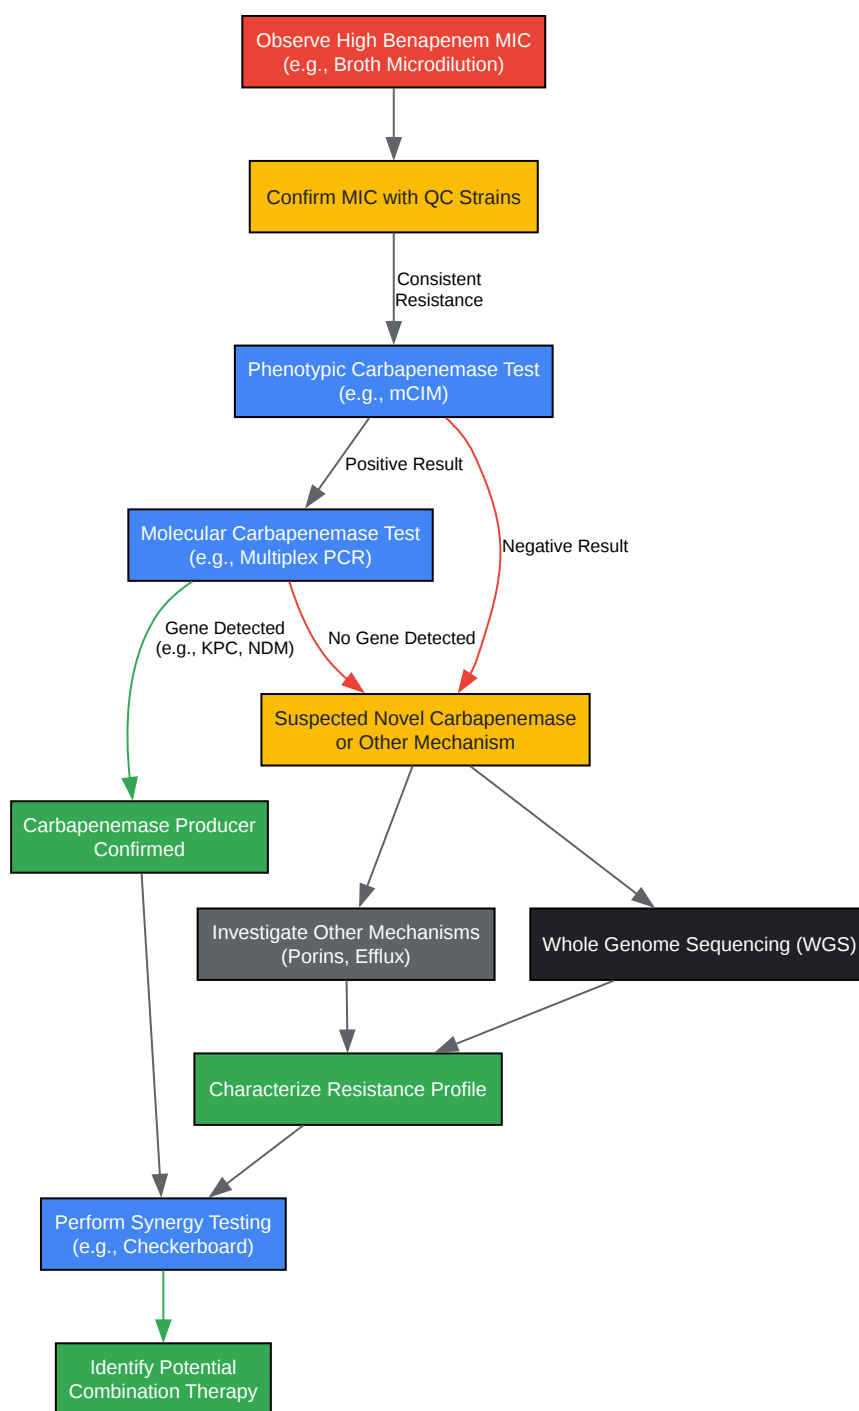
Observe High Benapenem MIC
(e.g., Broth Microdilution)

Confirm MIC with QC Strains

Consistent
Resistance

Phenotypic Carbapenemase Test
(e.g., mCIM)

Positive Result

Negative Result

Molecular Carbapenemase Test
(e.g., Multiplex PCR)

Gene Detected
(e.g., KPC, NDM)

No Gene Detected

Suspected Novel Carbapenemase
or Other Mechanism

Carbapenemase Producer
Confirmed

Investigate Other Mechanisms
(Porins, Efflux)

Whole Genome Sequencing (WGS)

Characterize Resistance Profile

Perform Synergy Testing
(e.g., Checkerboard)

Identify Potential
Combination Therapy